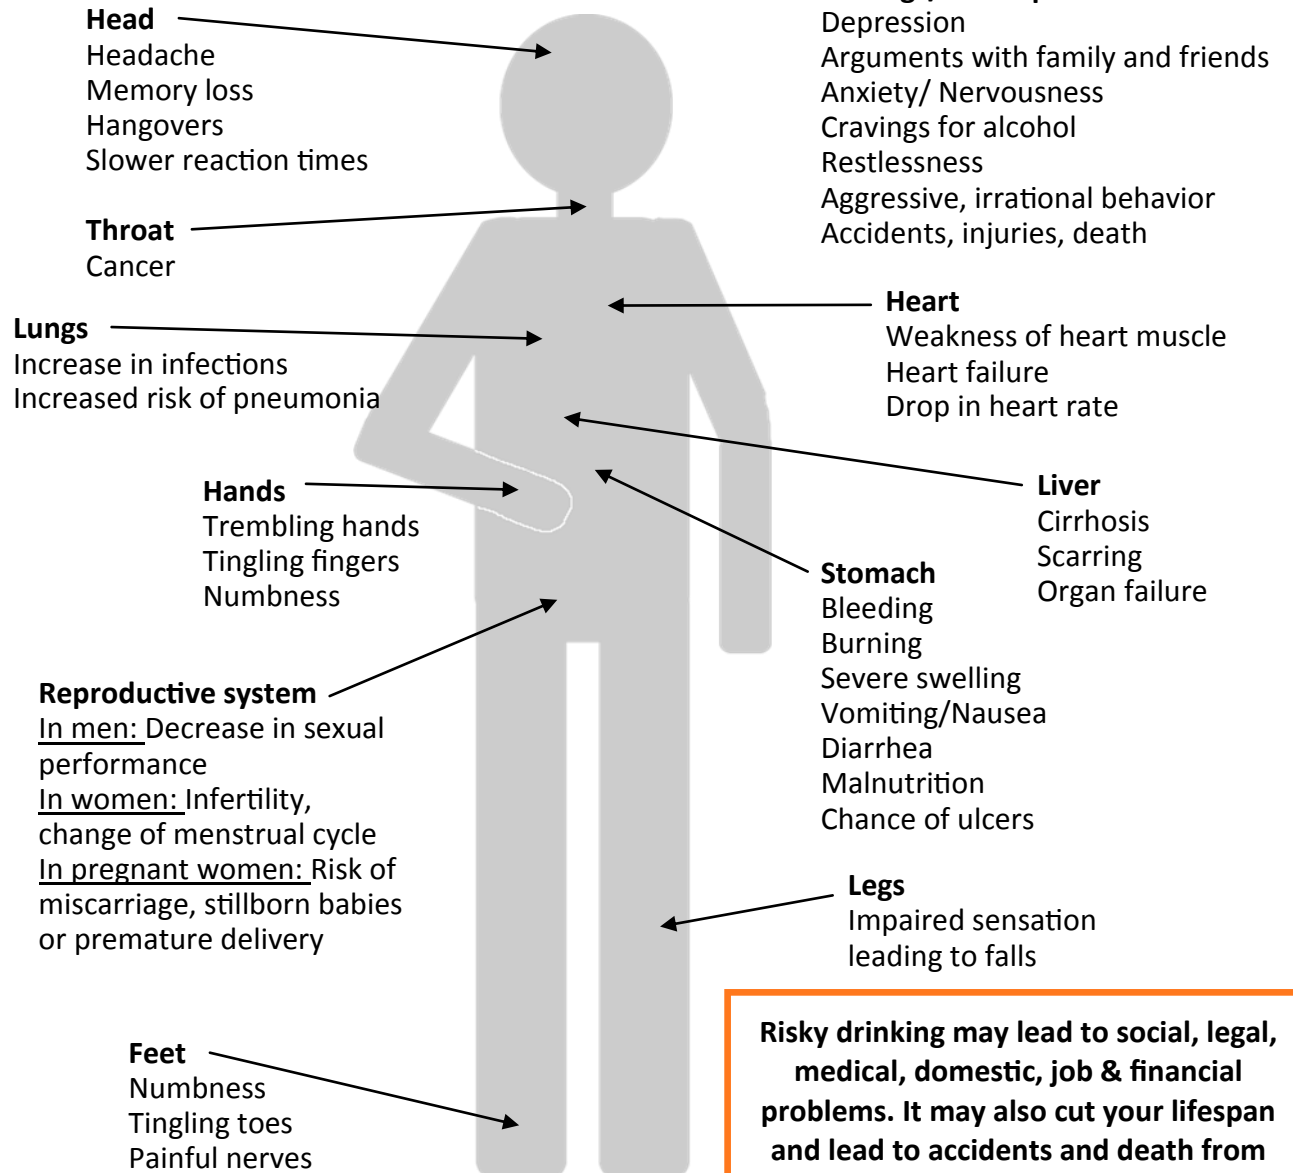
**Head**
Headache
Memory loss
Hangovers
Slower reaction times

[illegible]
Depression
Arguments with family and friends
Anxiety/ Nervousness
Cravings for alcohol
Restlessness
Aggressive, irrational behavior
Accidents, injuries, death

**Throat**
Cancer

**Lungs**
Increase in infections
Increased risk of pneumonia

**Heart**
Weakness of heart muscle
Heart failure
Drop in heart rate

**Hands**
Trembling hands
Tingling fingers
Numbness

**Liver**
Cirrhosis
Scarring
Organ failure

**Stomach**
Bleeding
Burning
Severe swelling
Vomiting/Nausea
Diarrhea
Malnutrition
Chance of ulcers

**Reproductive system**
In men: Decrease in sexual performance
In women: Infertility, change of menstrual cycle
In pregnant women: Risk of miscarriage, stillborn babies or premature delivery

**Legs**
Impaired sensation leading to falls

**Feet**
Numbness
Tingling toes
Painful nerves

**Risky drinking may lead to social, legal, medical, domestic, job & financial problems. It may also cut your lifespan and lead to accidents and death from**